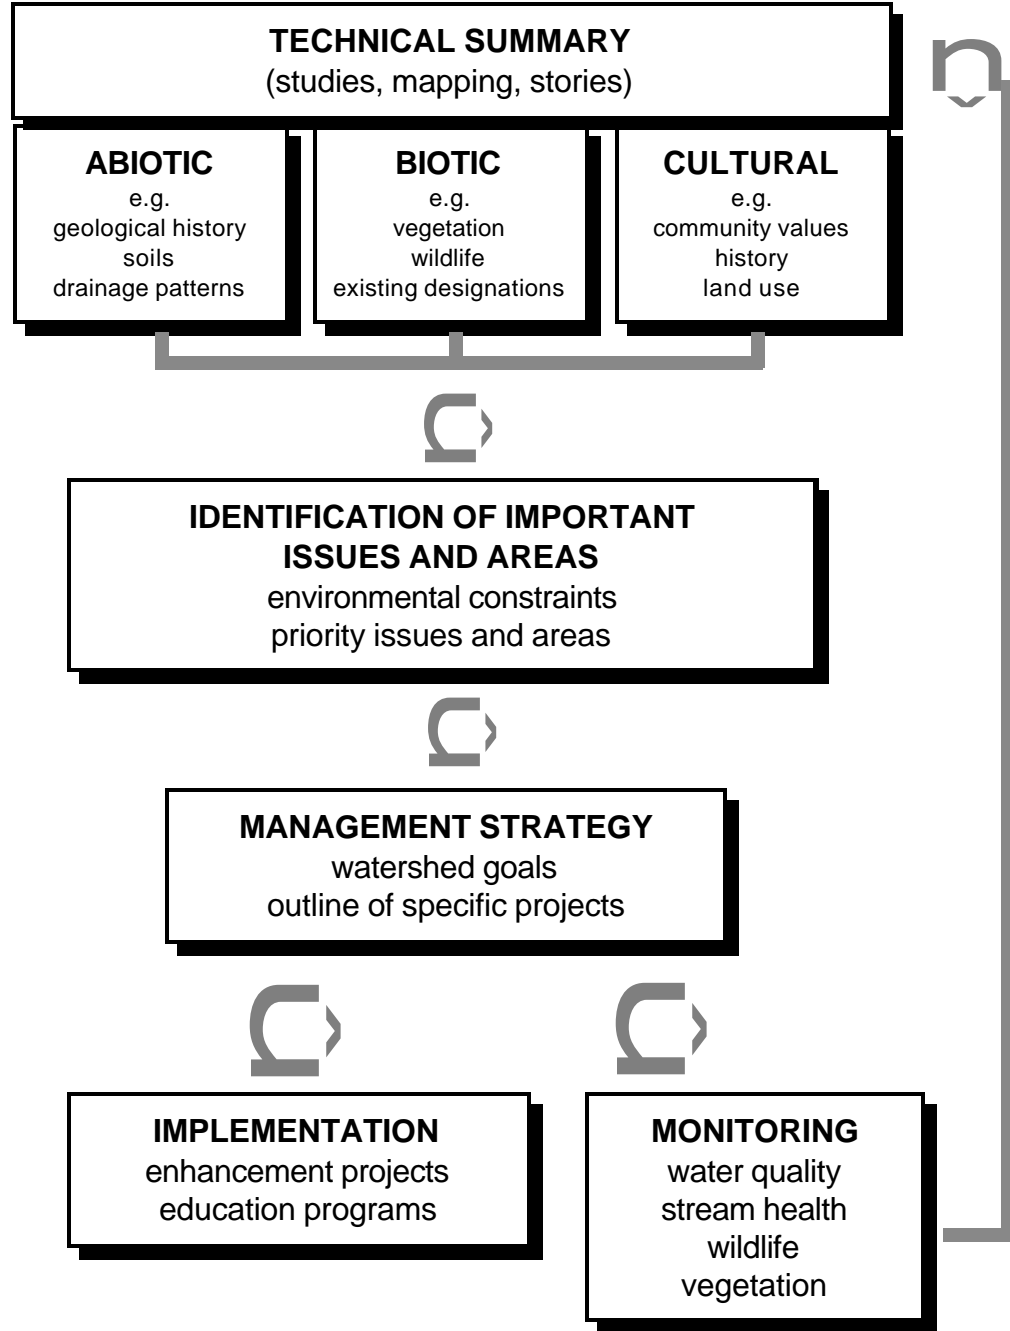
TECHNICAL SUMMARY
(studies, mapping, stories)

ABIOTIC
e.g.
geological history
soils
drainage patterns

BIOTIC
e.g.
vegetation
wildlife
existing designations

CULTURAL
e.g.
community values
history
land use

IDENTIFICATION OF IMPORTANT ISSUES AND AREAS
environmental constraints
priority issues and areas

MANAGEMENT STRATEGY
watershed goals
outline of specific projects

IMPLEMENTATION
enhancement projects
education programs

MONITORING
water quality
stream health
wildlife
vegetation